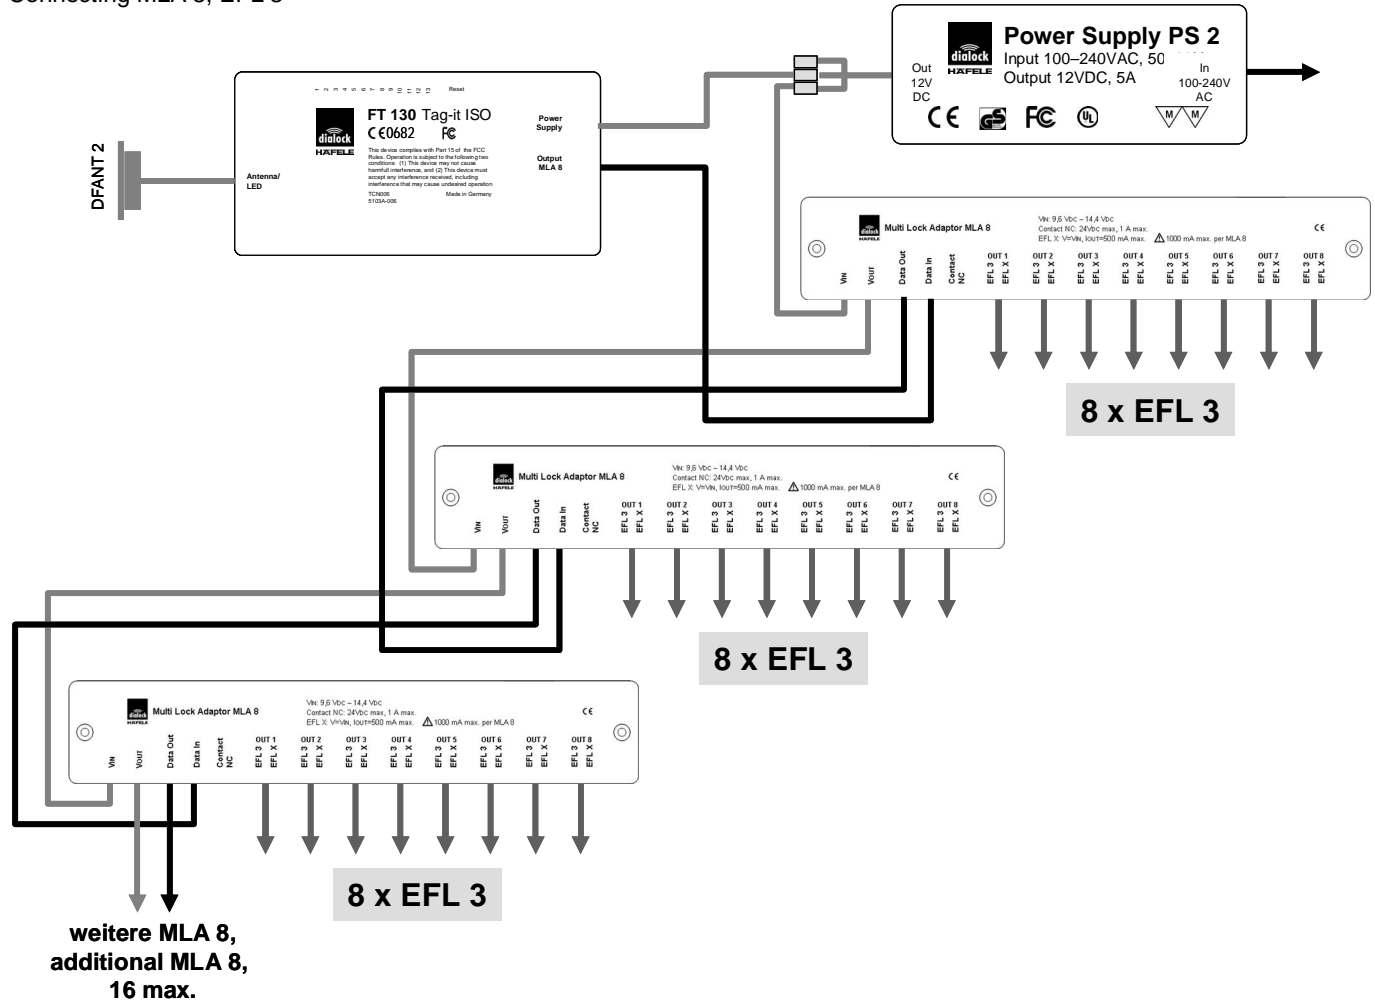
Connecting MLA 8, EFL 3

dialock HÄFELE Power Supply PS 2
Input 100–240VAC, 50 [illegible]
Output 12VDC, 5A
Out 12V DC
In 100-240V AC

1 2 3 4 5 6 7 8 9 10 11 12 13 Reset

dialock HÄFELE FT 130 Tag-it ISO
CE0682 FC
This device complies with Part 15 of the FCC Rules. Operation is subject to the following two conditions: (1) This device may not cause harmfull interference, and (2) This device must accept any interference received, including interference that may cause undesired operation
TCN006
5103A-006
Made in Germany
Antenna/ LED
Power Supply
Output MLA 8

DFANT 2

dialock HÄFELE Multi Lock Adaptor MLA 8
VIN: 9,6 Vbc – 14,4 Vbc
Contact NC: 24Vbc max, 1 A max.
EFL X: V=VIN, IOUT=500 mA max. 1000 mA max. per MLA 8
CE
VIN VOUT Data Out Data In Contact NC
OUT 1 EFL 3 EFL X OUT 2 EFL 3 EFL X OUT 3 EFL 3 EFL X OUT 4 EFL 3 EFL X OUT 5 EFL 3 EFL X OUT 6 EFL 3 EFL X OUT 7 EFL 3 EFL X OUT 8 EFL 3 EFL X

8 x EFL 3

dialock HÄFELE Multi Lock Adaptor MLA 8
VIN: 9,6 Vbc – 14,4 Vbc
Contact NC: 24Vbc max, 1 A max.
EFL X: V=VIN, IOUT=500 mA max. 1000 mA max. per MLA 8
CE
VIN VOUT Data Out Data In Contact NC
OUT 1 EFL 3 EFL X OUT 2 EFL 3 EFL X OUT 3 EFL 3 EFL X OUT 4 EFL 3 EFL X OUT 5 EFL 3 EFL X OUT 6 EFL 3 EFL X OUT 7 EFL 3 EFL X OUT 8 EFL 3 EFL X

8 x EFL 3

dialock HÄFELE Multi Lock Adaptor MLA 8
VIN: 9,6 Vbc – 14,4 Vbc
Contact NC: 24Vbc max, 1 A max.
EFL X: V=VIN, IOUT=500 mA max. 1000 mA max. per MLA 8
CE
VIN VOUT Data Out Data In Contact NC
OUT 1 EFL 3 EFL X OUT 2 EFL 3 EFL X OUT 3 EFL 3 EFL X OUT 4 EFL 3 EFL X OUT 5 EFL 3 EFL X OUT 6 EFL 3 EFL X OUT 7 EFL 3 EFL X OUT 8 EFL 3 EFL X

8 x EFL 3

weitere MLA 8,
additional MLA 8,
16 max.